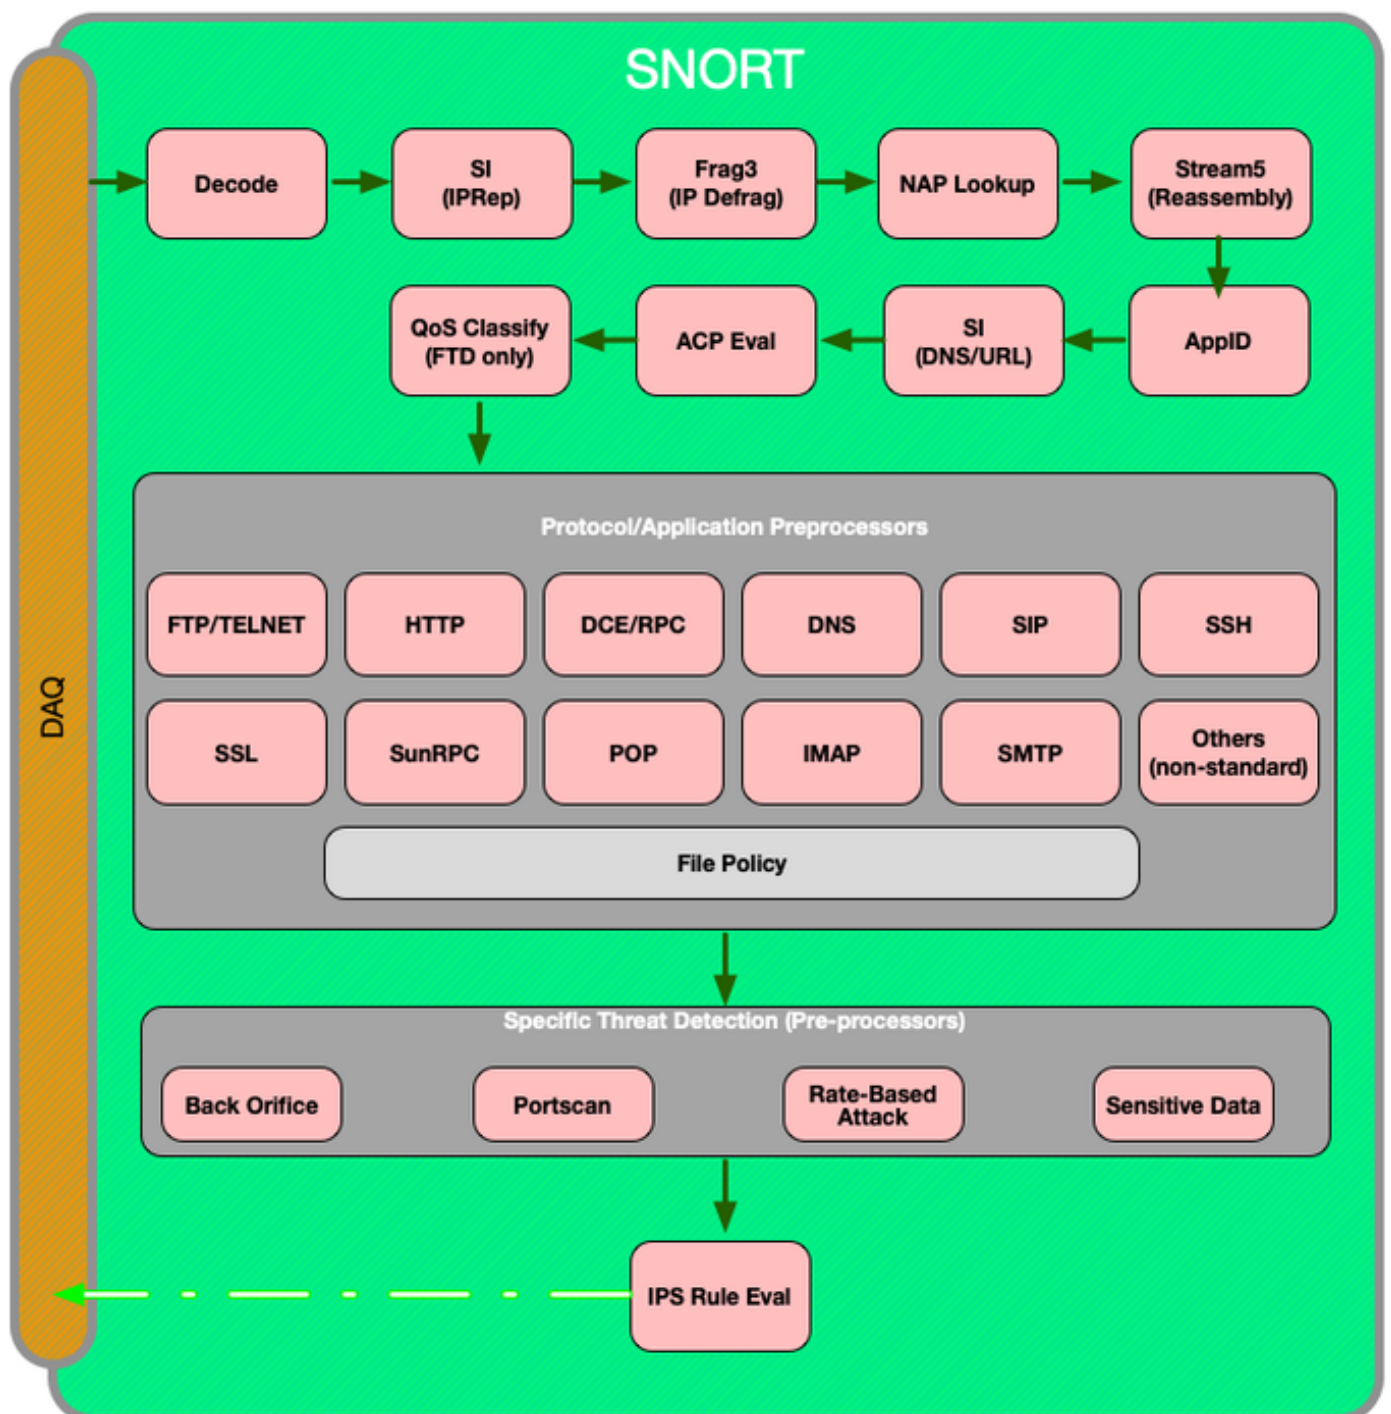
SNORT

DAQ

Decode

SI (IPRep)

Frag3 (IP Defrag)

NAP Lookup

Stream5 (Reassembly)

AppID

SI (DNS/URL)

ACP Eval

QoS Classify (FTD only)

Protocol/Application Preprocessors

FTP/TELNET

HTTP

DCE/RPC

DNS

SIP

SSH

SSL

SunRPC

POP

IMAP

SMTP

Others (non-standard)

File Policy

Specific Threat Detection (Pre-processors)

Back Orifice

Portscan

Rate-Based Attack

Sensitive Data

IPS Rule Eval